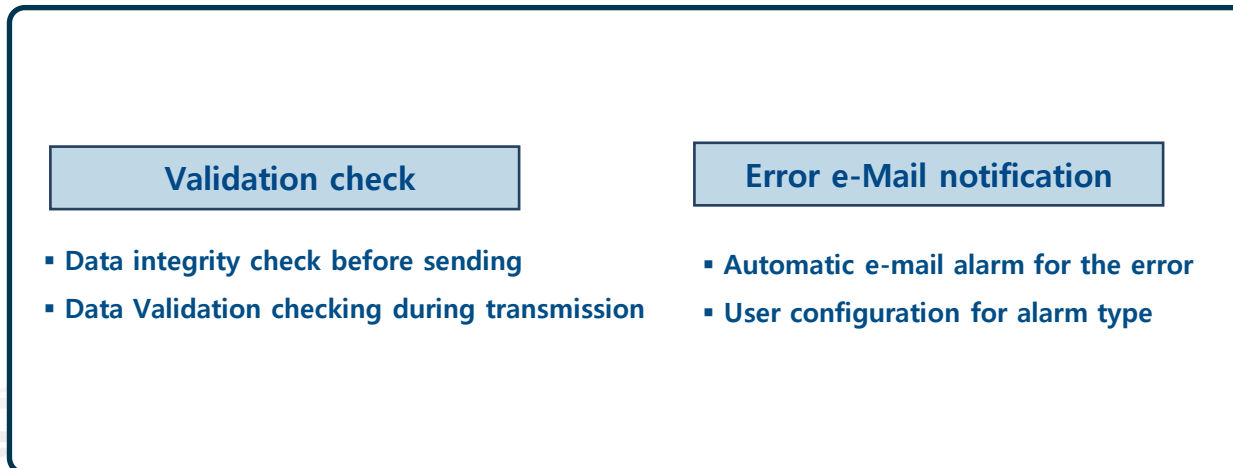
Validation check

- Data integrity check before sending
- Data Validation checking during transmission

Error e-Mail notification

- Automatic e-mail alarm for the error
- User configuration for alarm type